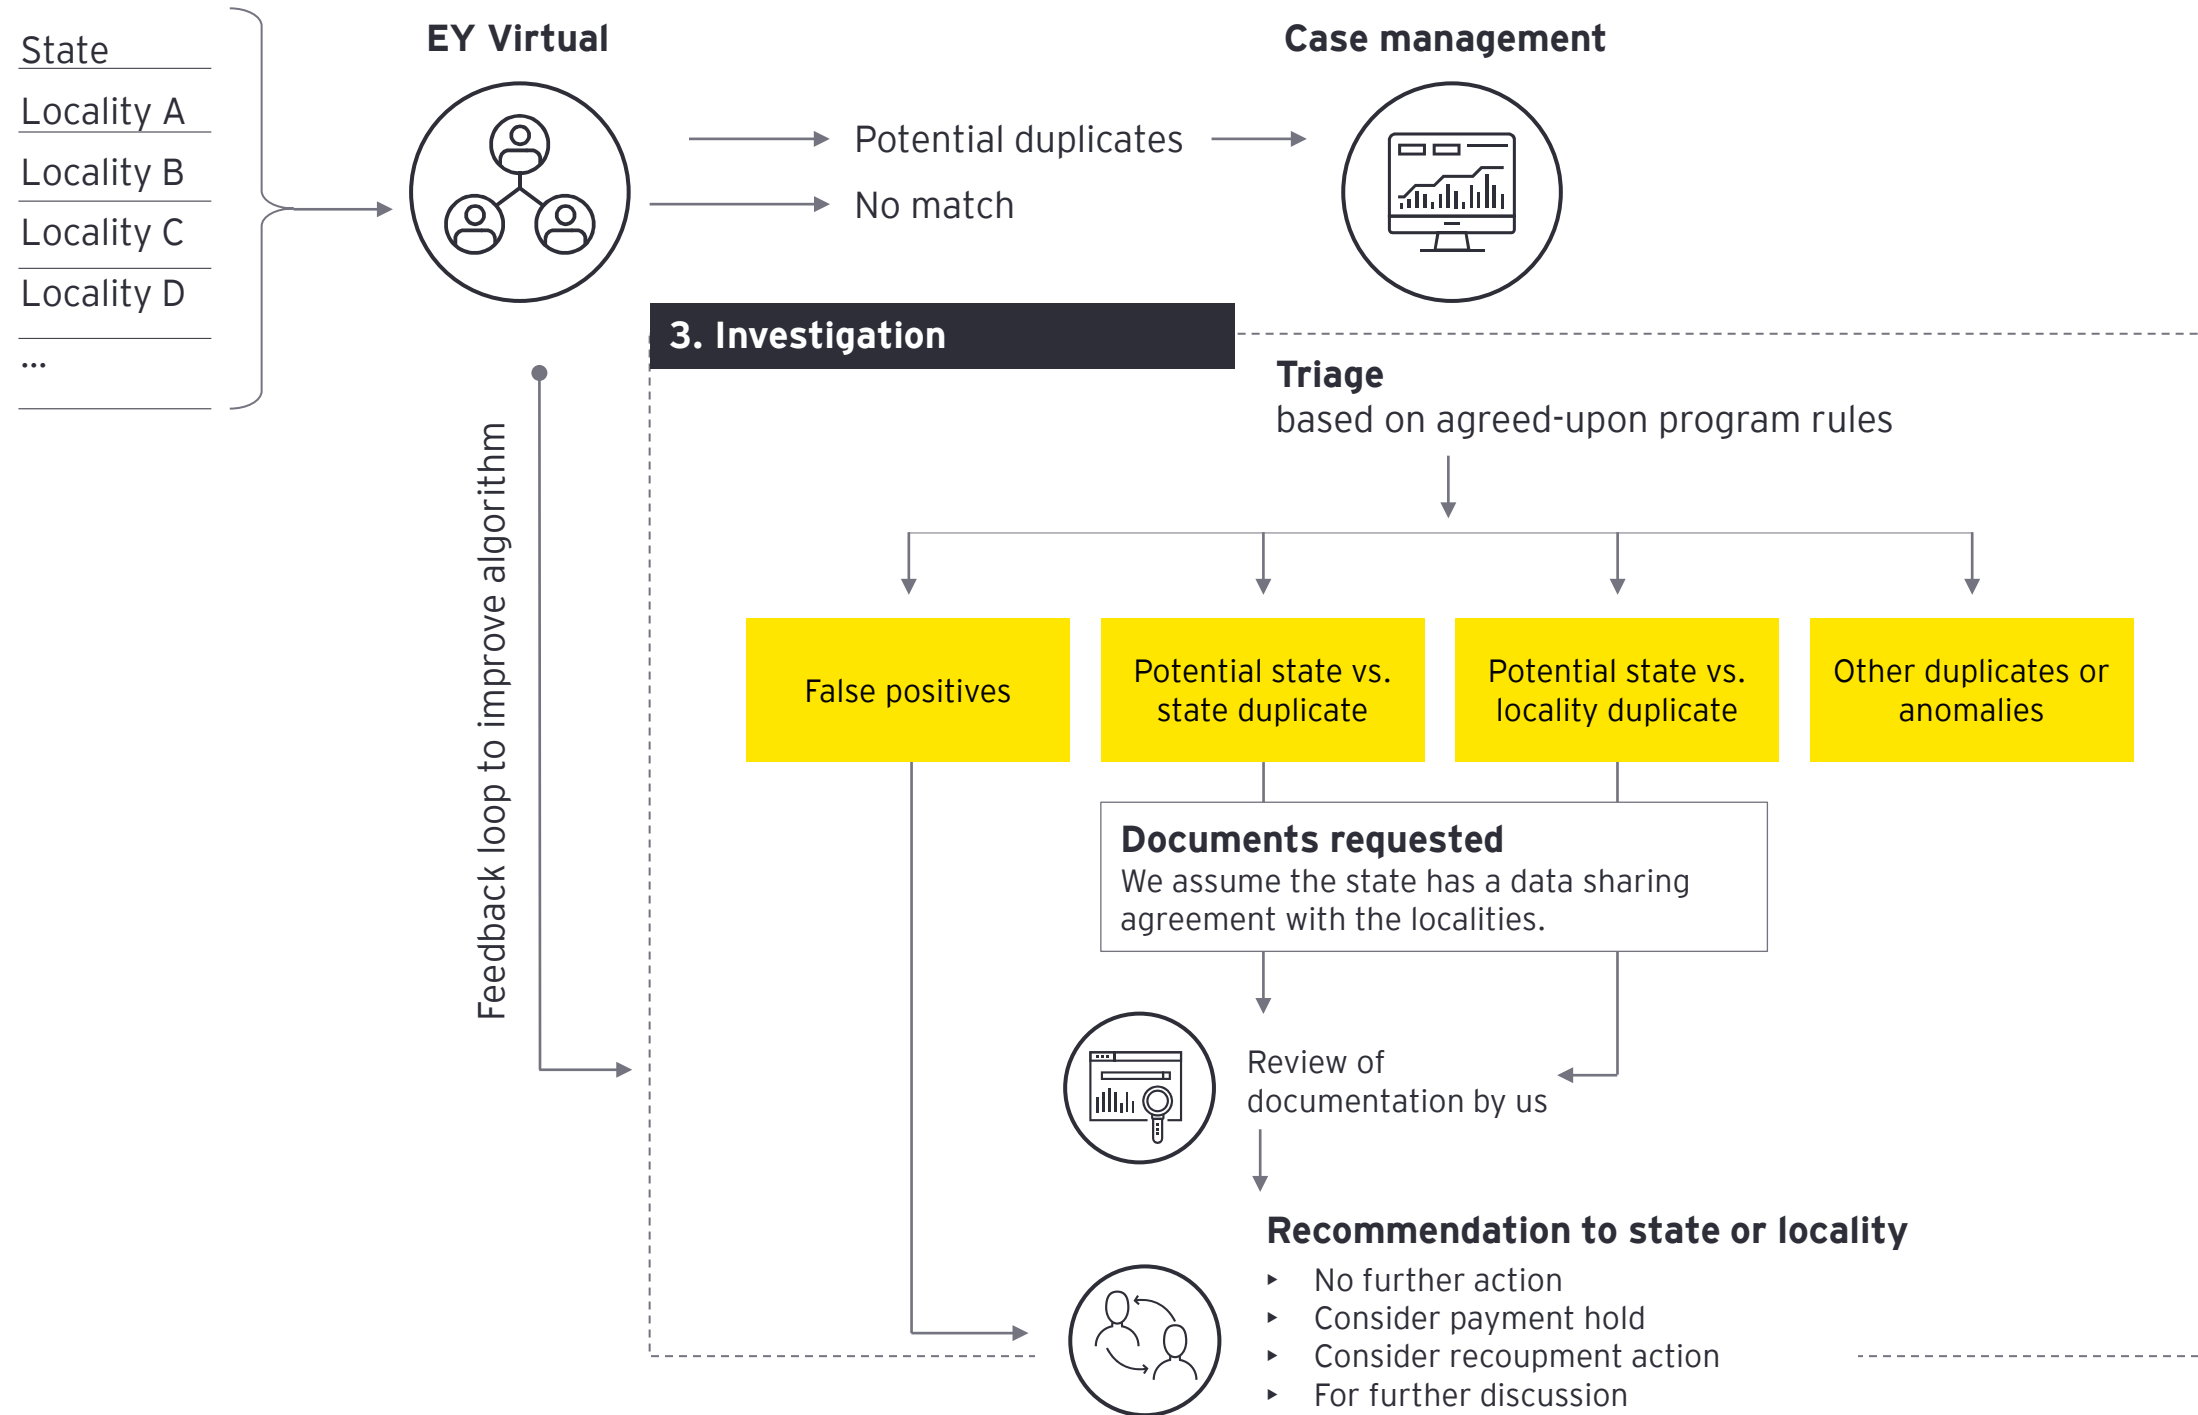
State
Locality A
Locality B
Locality C
Locality D
...

EY Virtual

Potential duplicates
No match

Case management

3. Investigation

Feedback loop to improve algorithm

Triage
based on agreed-upon program rules

False positives

Potential state vs. state duplicate

Potential state vs. locality duplicate

Other duplicates or anomalies

Documents requested
We assume the state has a data sharing agreement with the localities.

Review of documentation by us

Recommendation to state or locality
▸ No further action
▸ Consider payment hold
▸ Consider recoupment action
▸ For further discussion